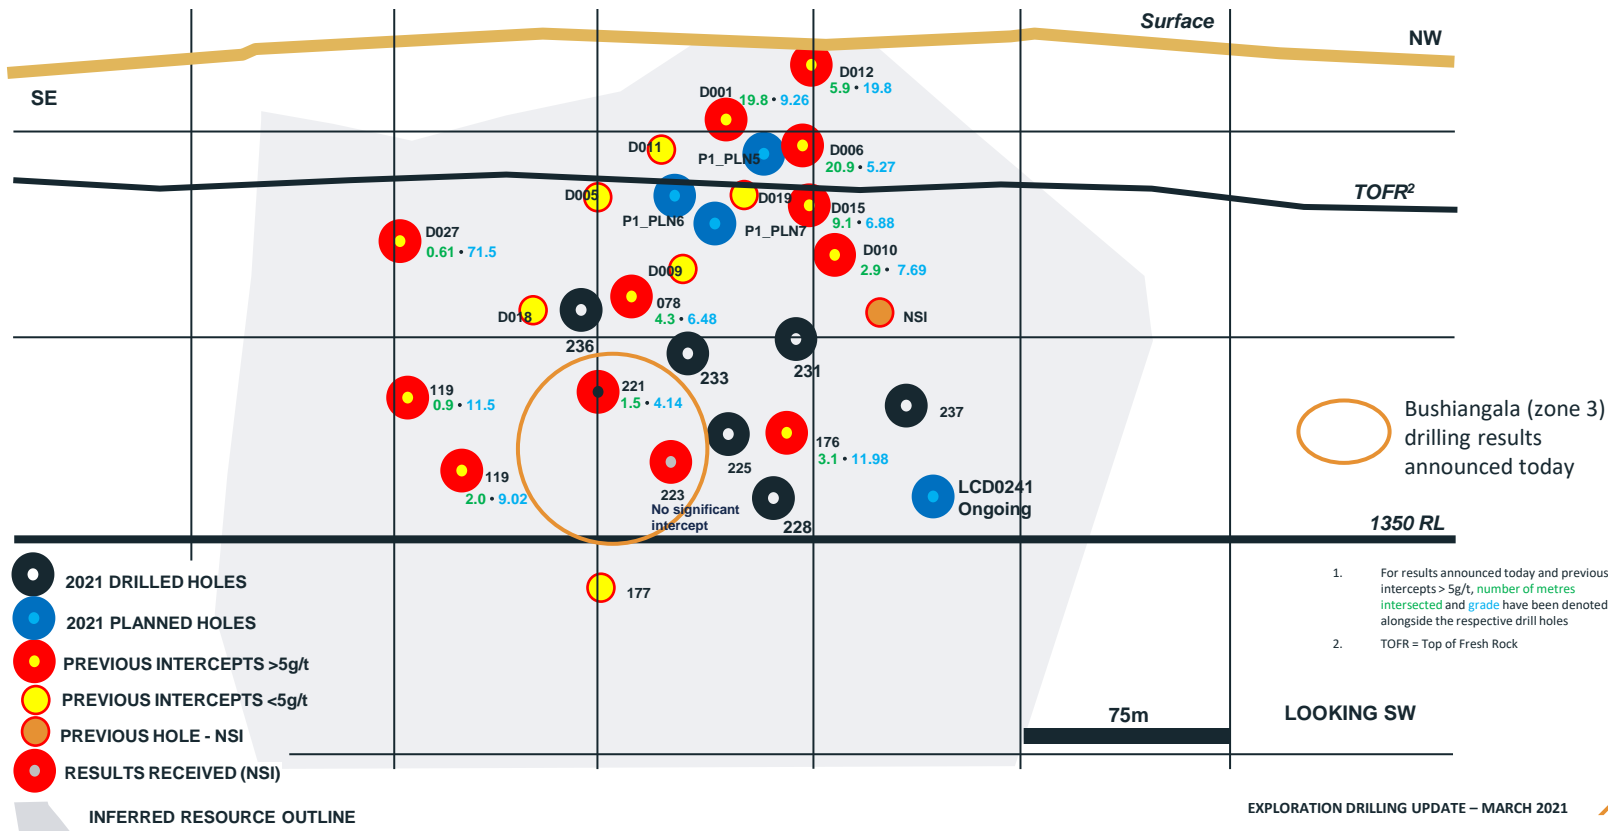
Surface

SE

NW

TOFR²

D012
5.9 • 19.8

D001
19.8 • 9.26

D011

P1_PLN5

D006
20.9 • 5.27

D005

P1_PLN6

D019

D015
9.1 • 6.88

P1_PLN7

D027
0.61 • 71.5

D010
2.9 • 7.69

D009

078
4.3 • 6.48

D018

236

NSI

233

231

119
0.9 • 11.5

221
1.5 • 4.14

237

225

176
3.1 • 11.98

119
2.0 • 9.02

223
No significant intercept

228

LCD0241
Ongoing

1350 RL

Bushiangala (zone 3) drilling results announced today

2021 DRILLED HOLES

2021 PLANNED HOLES

PREVIOUS INTERCEPTS >5g/t

PREVIOUS INTERCEPTS <5g/t

PREVIOUS HOLE - NSI

RESULTS RECEIVED (NSI)

INFERRED RESOURCE OUTLINE

177

1. For results announced today and previous intercepts > 5g/t, number of metres intersected and grade have been denoted alongside the respective drill holes

2. TOFR = Top of Fresh Rock

75m

LOOKING SW

EXPLORATION DRILLING UPDATE – MARCH 2021